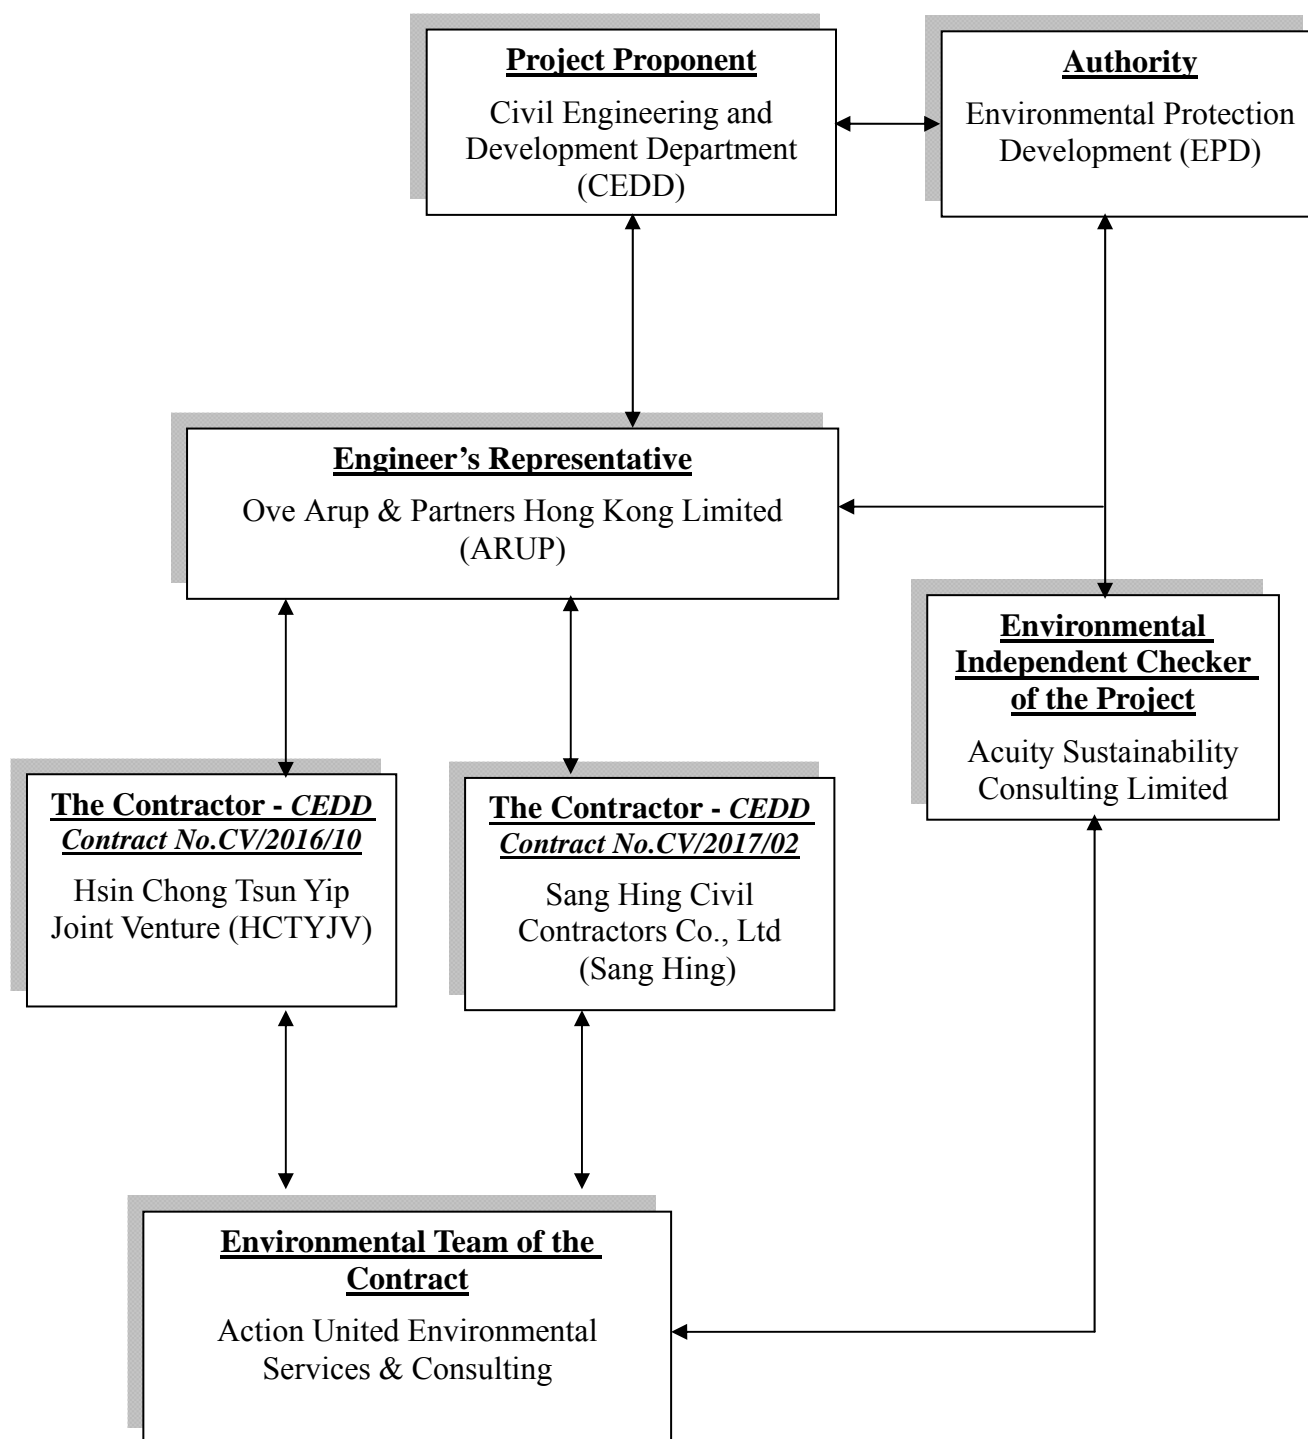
**Project Proponent**

Civil Engineering and Development Department (CEDD)

**Authority**

Environmental Protection Development (EPD)

**Engineer's Representative**

Ove Arup & Partners Hong Kong Limited (ARUP)

**Environmental Independent Checker of the Project**

Acuity Sustainability Consulting Limited

**The Contractor - *CEDD Contract No.CV/2016/10***

Hsin Chong Tsun Yip Joint Venture (HCTYJV)

**The Contractor - *CEDD Contract No.CV/2017/02***

Sang Hing Civil Contractors Co., Ltd (Sang Hing)

**Environmental Team of the Contract**

Action United Environmental Services & Consulting